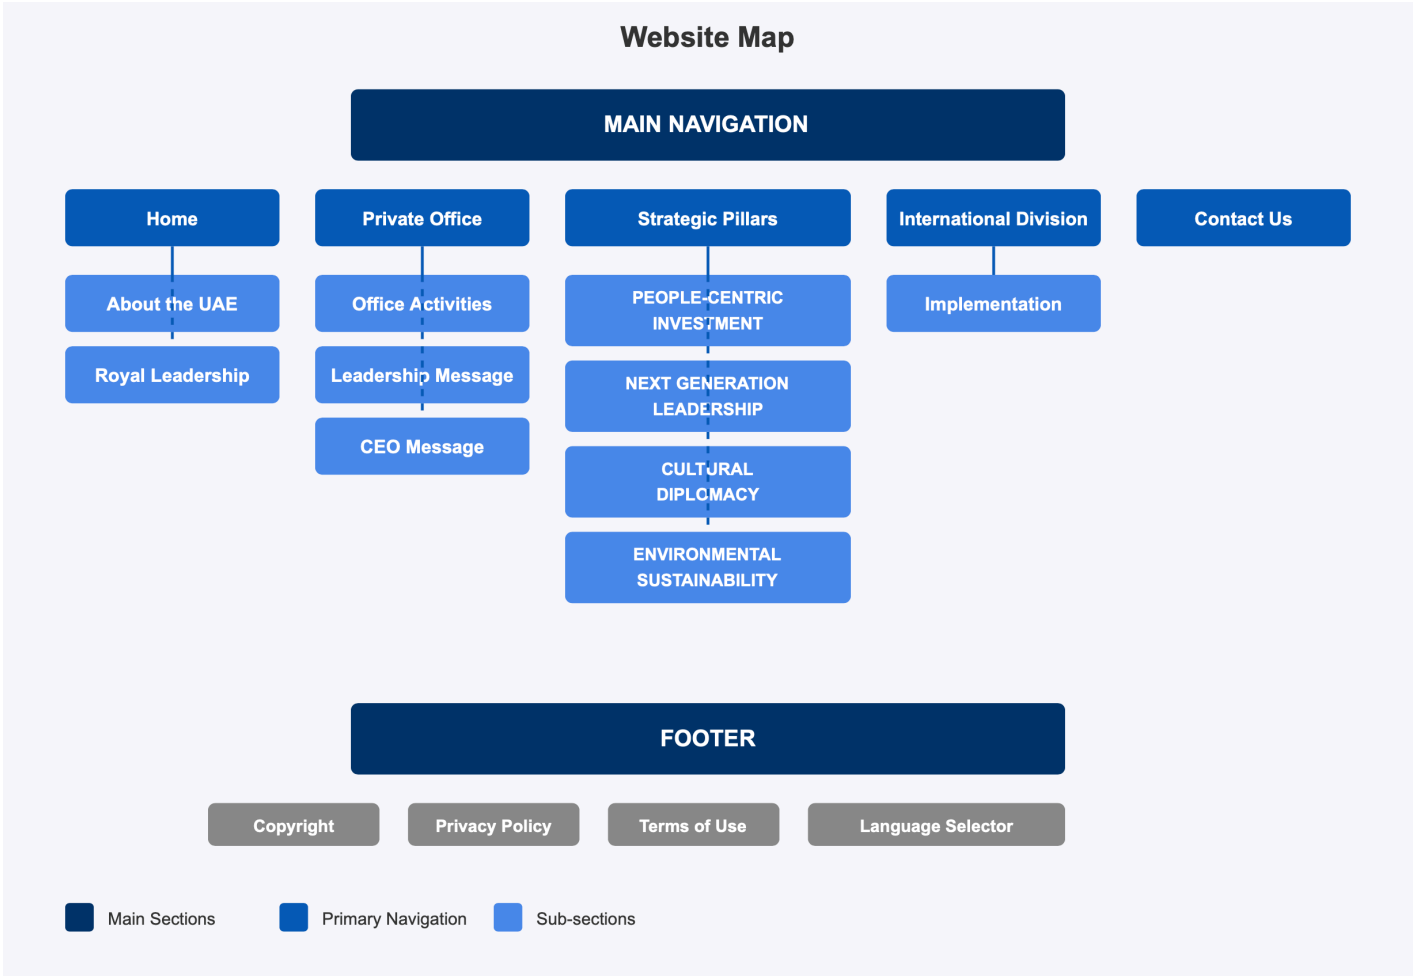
Website Map

MAIN NAVIGATION

Home

About the UAE

Royal Leadership

Private Office

Office Activities

Leadership Message

CEO Message

Strategic Pillars

PEOPLE-CENTRIC INVESTMENT

NEXT GENERATION LEADERSHIP

CULTURAL DIPLOMACY

ENVIRONMENTAL SUSTAINABILITY

International Division

Implementation

Contact Us

FOOTER

Copyright

Privacy Policy

Terms of Use

Language Selector

Main Sections

Primary Navigation

Sub-sections